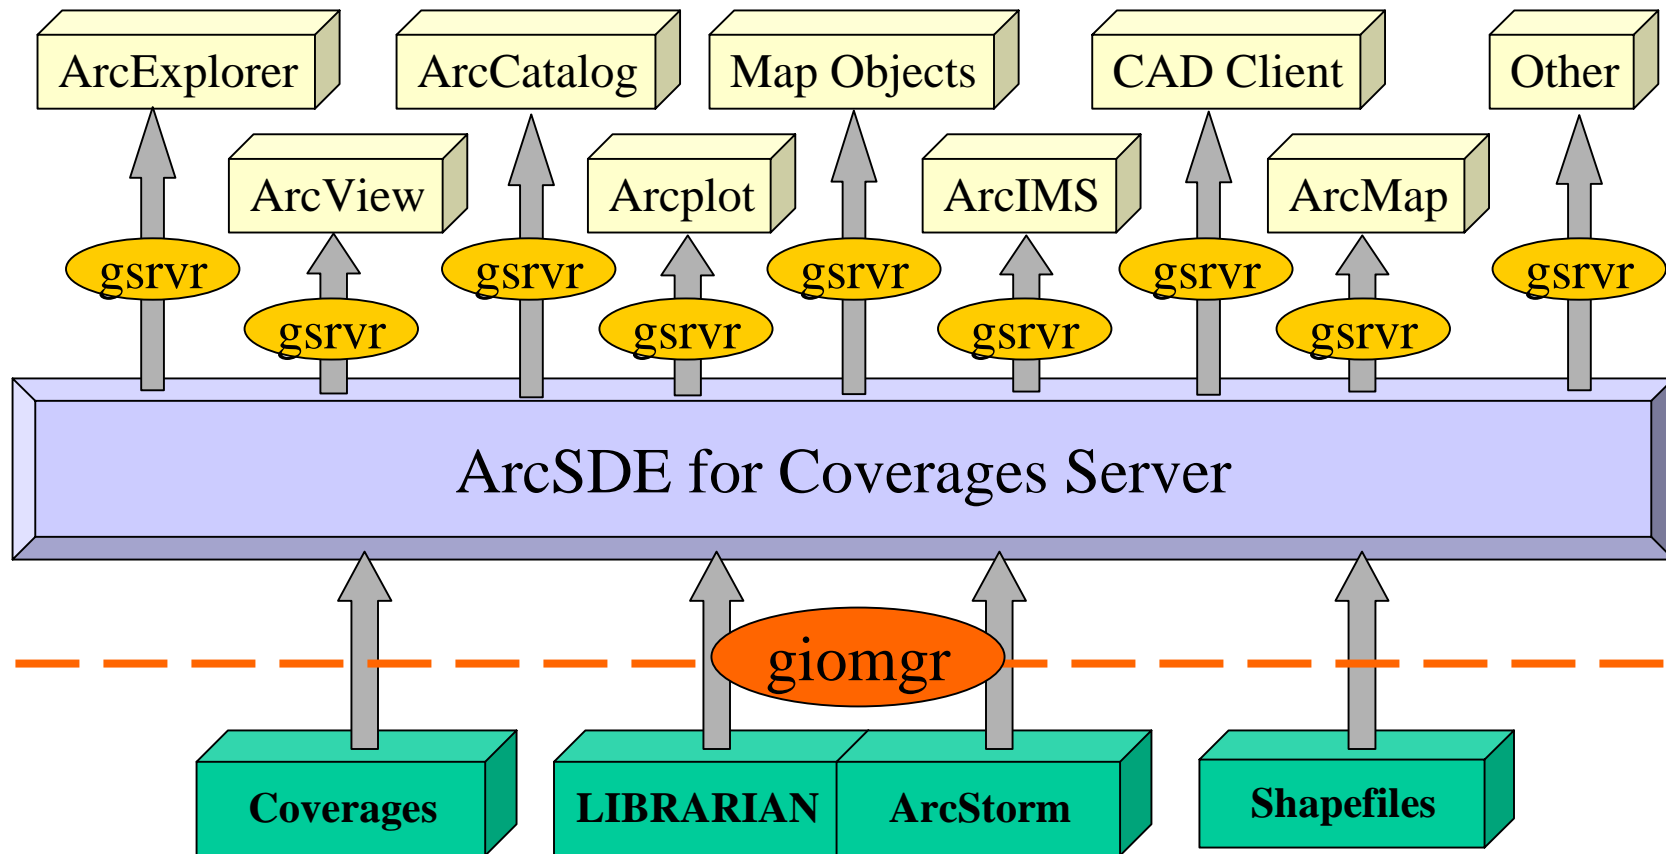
ArcExplorer
ArcCatalog
Map Objects
CAD Client
Other
ArcView
Arcplot
ArcIMS
ArcMap
gsrvr
gsrvr
gsrvr
gsrvr
gsrvr
gsrvr
gsrvr
gsrvr
gsrvr
ArcSDE for Coverages Server
giomgr
Coverages
LIBRARIAN
ArcStorm
Shapefiles